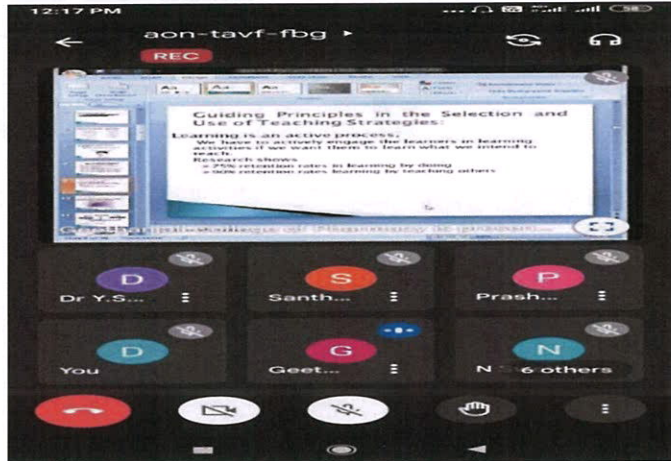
12:17 PM

aon-tavf-fbg

REC

Guiding Principles in the Selection and Use of Teaching Strategies:

Learning is an active process.
We have to actively engage the learners in learning activities if we want them to learn what we intend to teach
Research shows
• 75% retention rates in learning by doing
• 90% retention rates learning by teaching others

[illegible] College of Pharmacy is presen...

D
Dr Y.S...

S
Santh...

P
Prash...

D
You

G
Geet...

N
N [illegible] 6 others